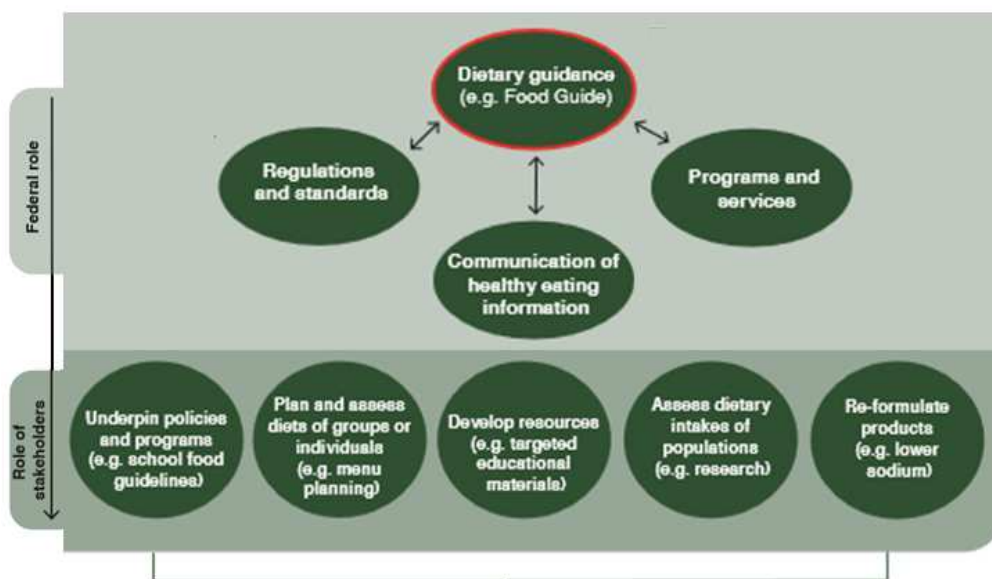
Federal role

Dietary guidance (e.g. Food Guide)

Regulations and standards

Programs and services

Communication of healthy eating information

Role of stakeholders

Underpin policies and programs (e.g. school food guidelines)

Plan and assess diets of groups or individuals (e.g. menu planning)

Develop resources (e.g. targeted educational materials)

Assess dietary intakes of populations (e.g. research)

Re-formulate products (e.g. lower sodium)